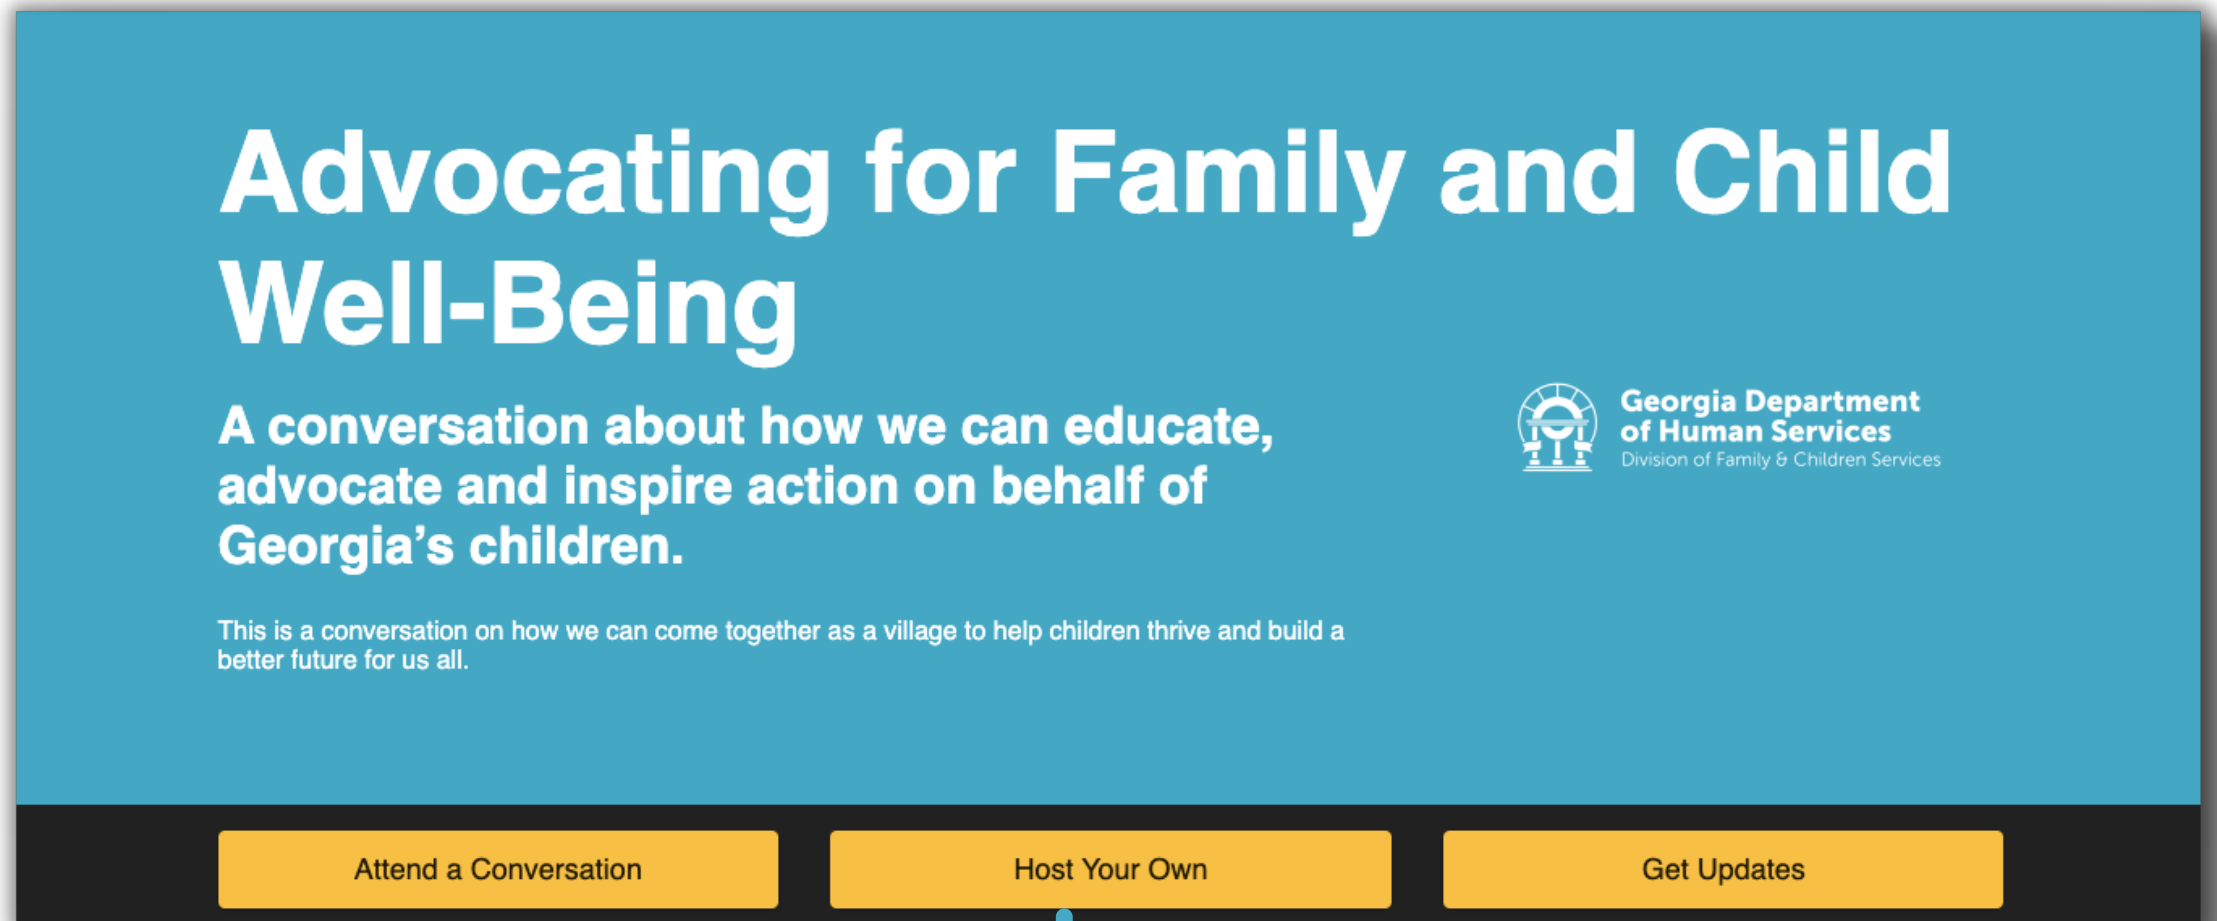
Advocating for Family and Child Well-Being

A conversation about how we can educate, advocate and inspire action on behalf of Georgia's children.

Georgia Department of Human Services
Division of Family & Children Services

This is a conversation on how we can come together as a village to help children thrive and build a better future for us all.

Attend a Conversation

Host Your Own

Get Updates